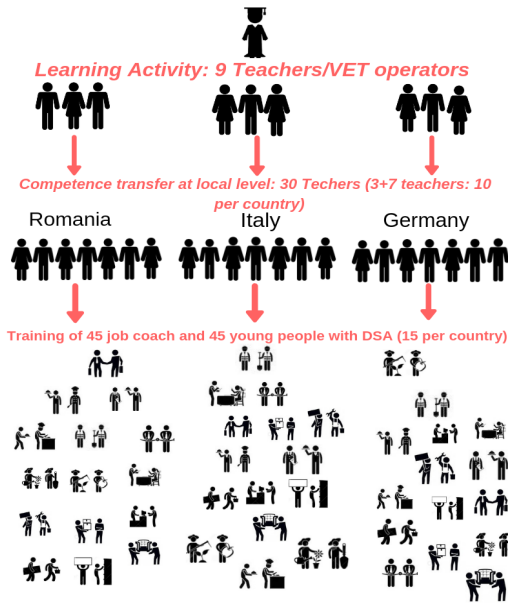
Learning Activity: 9 Teachers/VET operators

Competence transfer at local level: 30 Techers (3+7 teachers: 10 per country)

Romania

Italy

Germany

Training of 45 job coach and 45 young people with DSA (15 per country)